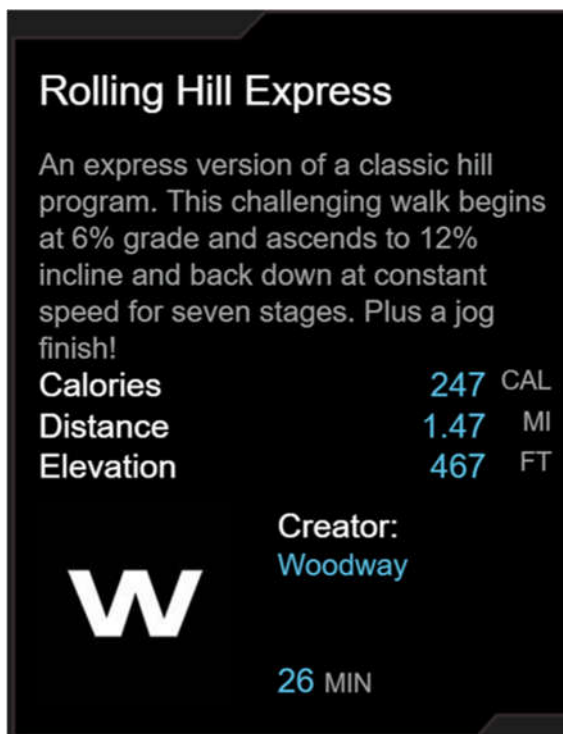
Rolling Hill Express

An express version of a classic hill program. This challenging walk begins at 6% grade and ascends to 12% incline and back down at constant speed for seven stages. Plus a jog finish!

| | | |
|---|---|---|
| Calories | 247 | CAL |
| Distance | 1.47 | MI |
| Elevation | 467 | FT |

W

Creator:
Woodway

26 MIN